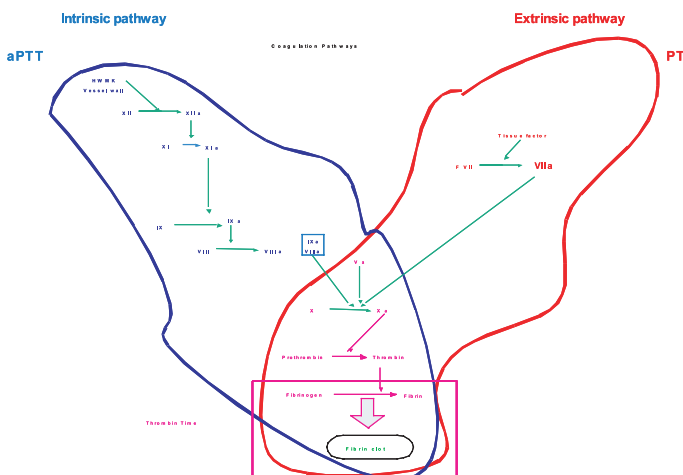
Intrinsic pathway

Extrinsic pathway

aPTT

Coagulation Pathways

PT

HWMK
Vessel wall

XII

XIIa

XI

XIa

Tissue factor

F VII

VIIa

IX

IXa

VIII

VIIIa

IXa
VIIIa

Va

X

Xa

Prothrombin

Thrombin

Fibrinogen

Fibrin

Thrombin Time

Fibrin clot